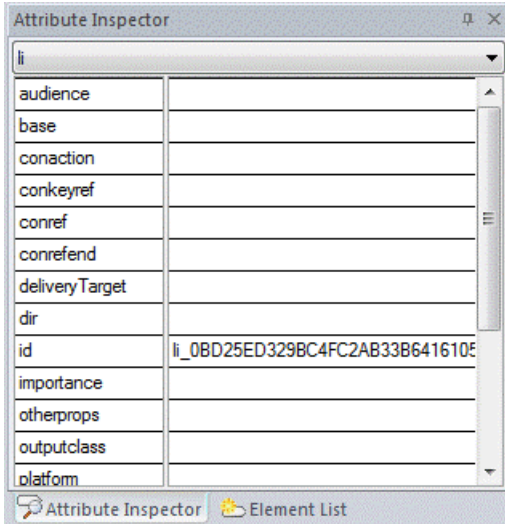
Attribute Inspector

li

| audience | |
|---|---|
| base | |
| conaction | |
| conkeyref | |
| conref | |
| conrefend | |
| deliveryTarget | |
| dir | |
| id | li_0BD25ED329BC4FC2AB33B6416105 |
| importance | |
| otherprops | |
| outputclass | |
| platform | |

Attribute Inspector Element List